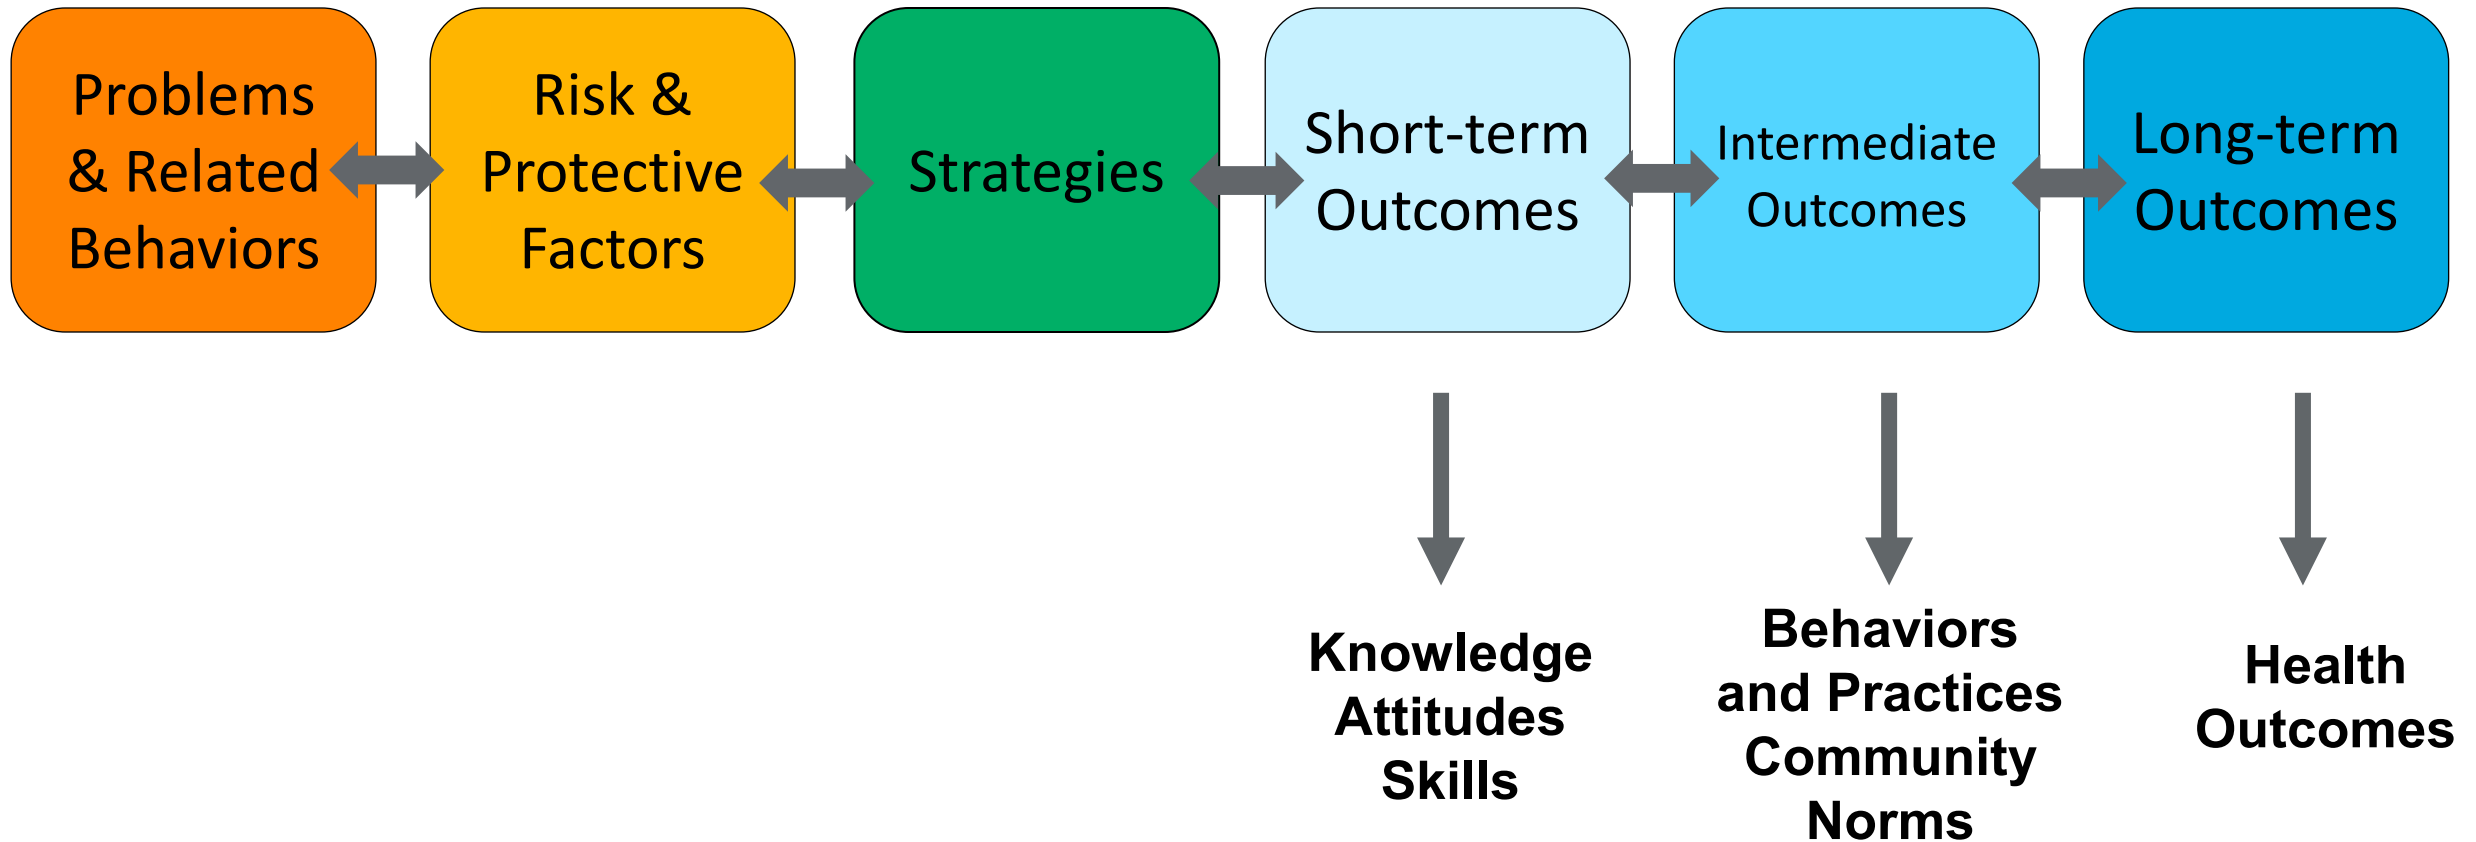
Problems & Related Behaviors

Risk & Protective Factors

Strategies

Short-term Outcomes

Intermediate Outcomes

Long-term Outcomes

Knowledge
Attitudes
Skills

Behaviors and Practices
Community Norms

Health Outcomes